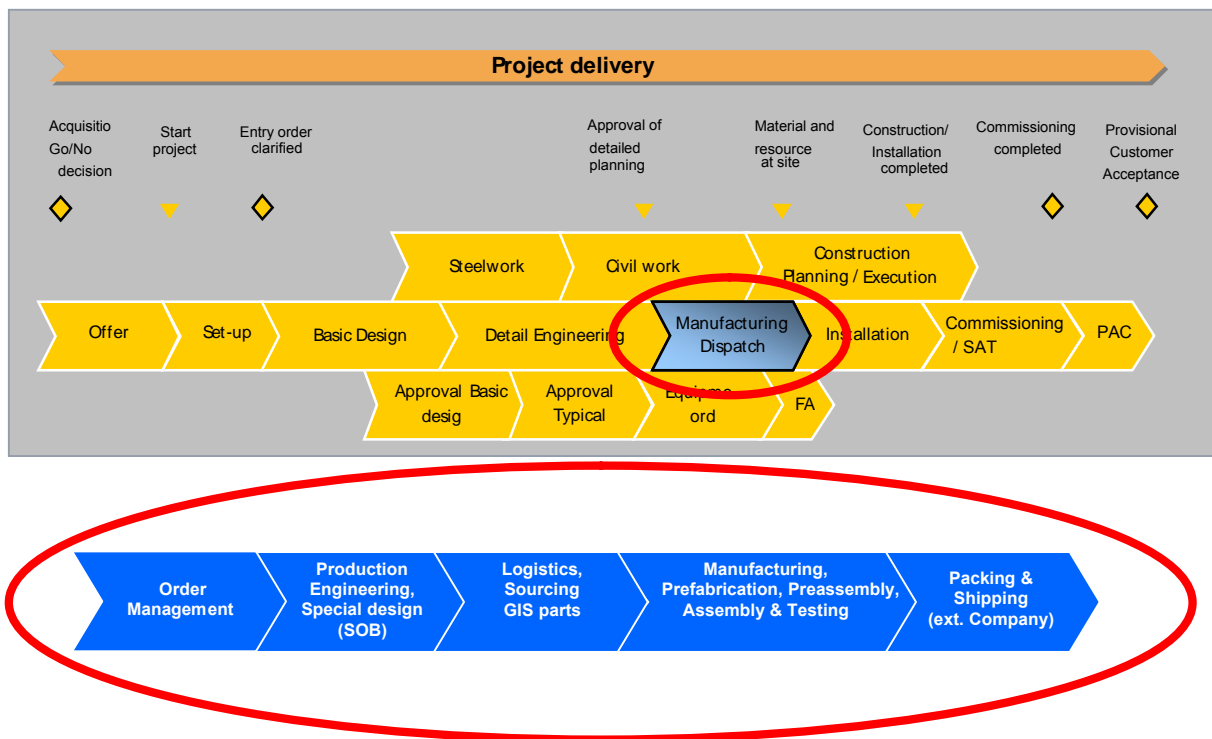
Project delivery

Acquisitio Go/No decision

Start project

Entry order clarified

Approval of detailed planning

Material and resource at site

Construction/ Installation completed

Commissioning completed

Provisional Customer Acceptance

Steelwork

Civil work

Construction Planning / Execution

Offer

Set-up

Basic Design

Detail Engineering

Manufacturing Dispatch

Installation

Commissioning / SAT

PAC

Approval Basic desig

Approval Typical

Equipme ord

FA

Order Management

Production Engineering, Special design (SOB)

Logistics, Sourcing GIS parts

Manufacturing, Prefabrication, Preassembly, Assembly & Testing

Packing & Shipping (ext. Company)